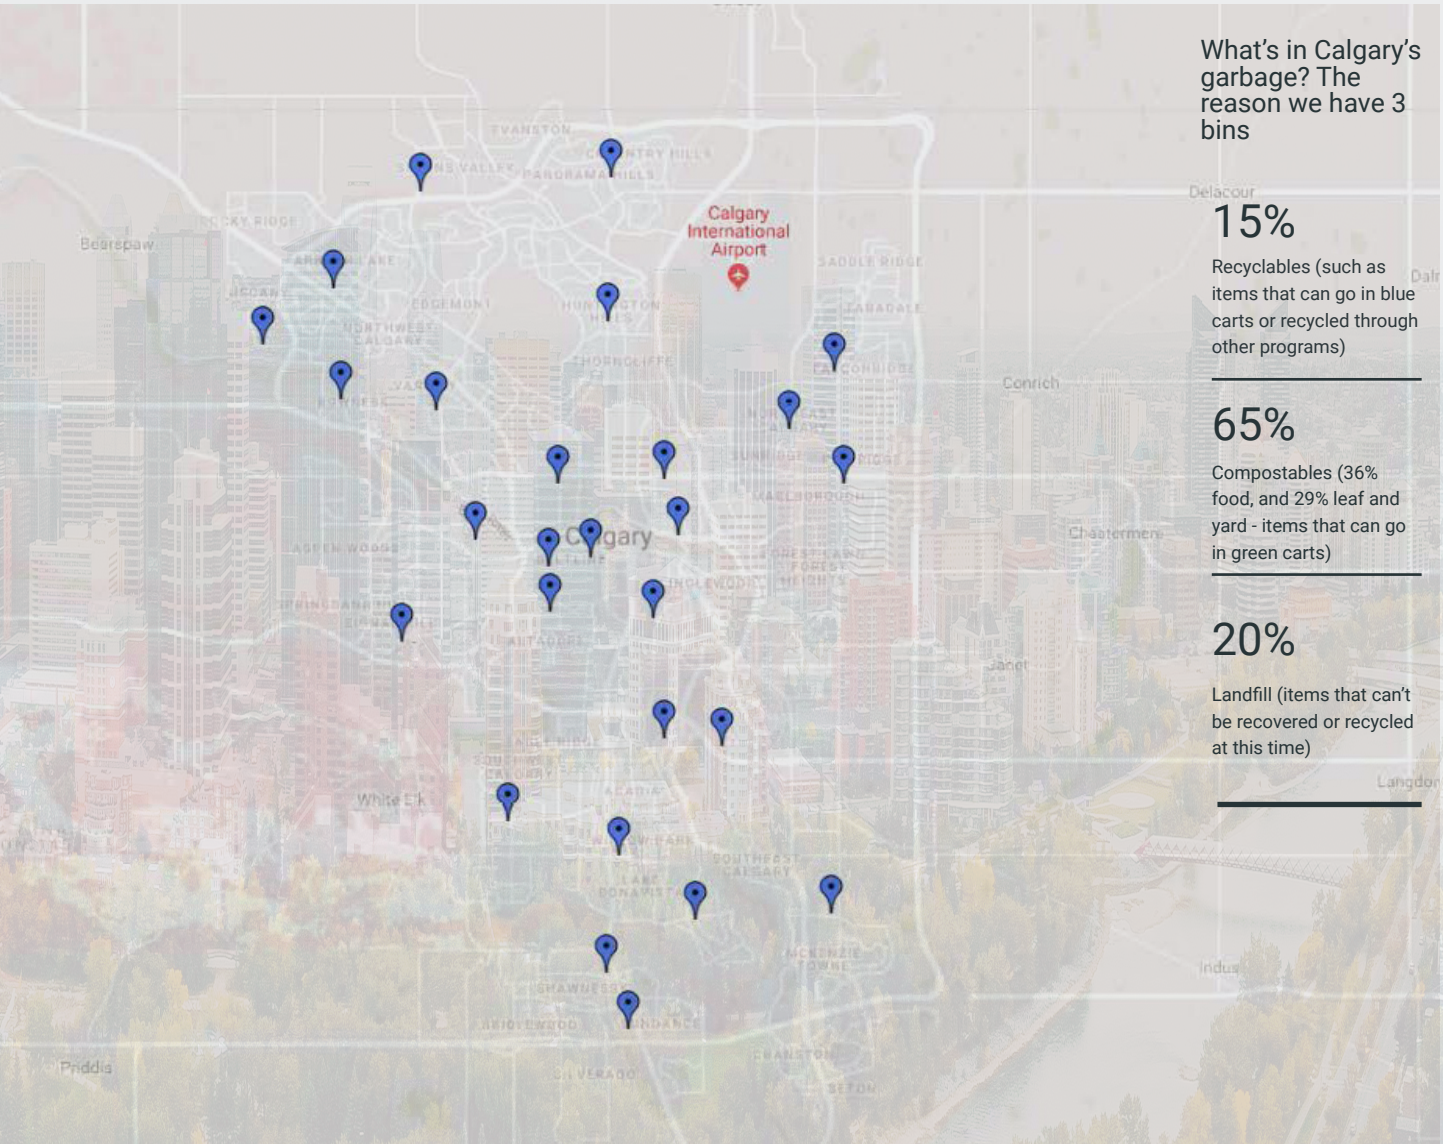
What's in Calgary's garbage? The reason we have 3 bins

15%

Recyclables (such as items that can go in blue carts or recycled through other programs)

65%

Compostables (36% food, and 29% leaf and yard - items that can go in green carts)

20%

Landfill (items that can't be recovered or recycled at this time)

Calgary International Airport

Calgary

Evanston

Country Hills

Panorama Hills

Rocky Ridge

Bearspaw

Edgemont

Northwest Calgary

Huntington Hills

Thorncliffe

Saddle Ridge

Taradale

Delacour

Conrich

Marlborough

Forest Lawn

Forest Heights

Inglewood

Aspen Woods

Altadore

Chestermere

Janet

White Elk

Acadia

Southeast Calgary

Lake Bonavista

McKenzie Towne

Shawnessy

Bridlewood

Sundance

Cranston

Seton

Silverado

Priddis

Indus

Langdon